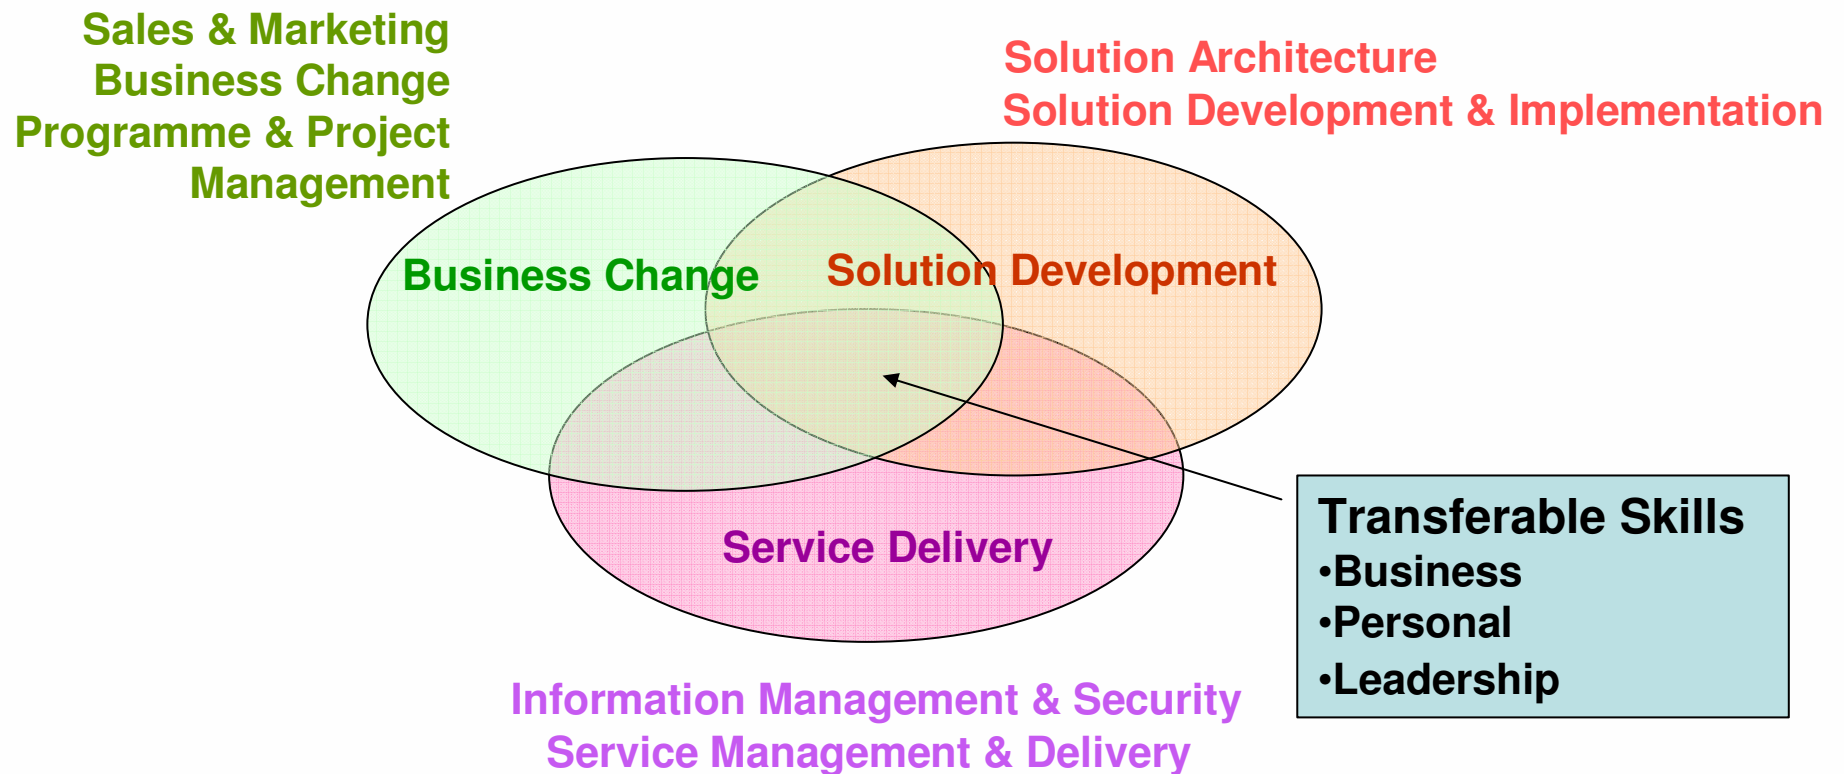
Sales & Marketing
Business Change
Programme & Project Management

Solution Architecture
Solution Development & Implementation

Business Change

Solution Development

Service Delivery

Transferable Skills
•Business
•Personal
•Leadership

Information Management & Security
Service Management & Delivery